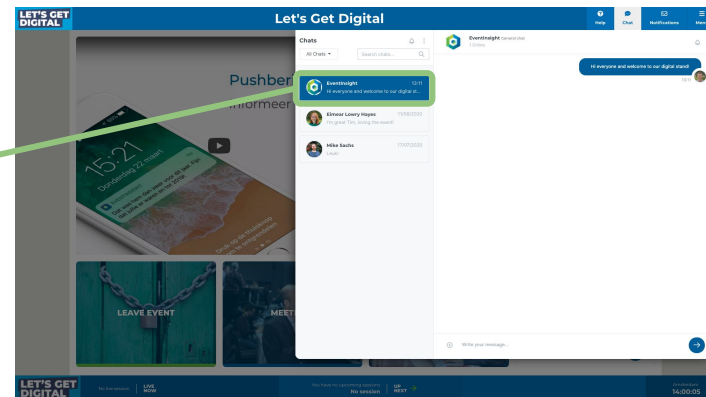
LET'S GET DIGITAL

Let's Get Digital

Help
Chat
Notifications
Menu

Chats

All Chats

Search chats...

EventInsight 13:11
Hi everyone and welcome to our digital st...

Eimear Lowry Hayes 11/08/2020
I'm great Tim, loving the event!

Mike Sachs 17/07/2020
Leuk!

EventInsight General chat
1 Online

Hi everyone and welcome to our digital stand!

13:11

Write your message...

Pushber
informeer

15:21

Donderdag 22 maart

LEAVE EVENT

MEET

LET'S GET DIGITAL

My Eventdetails

LIVE NOW

You have no upcoming sessions
No session

UP NEXT

EventInsight
14:00:05